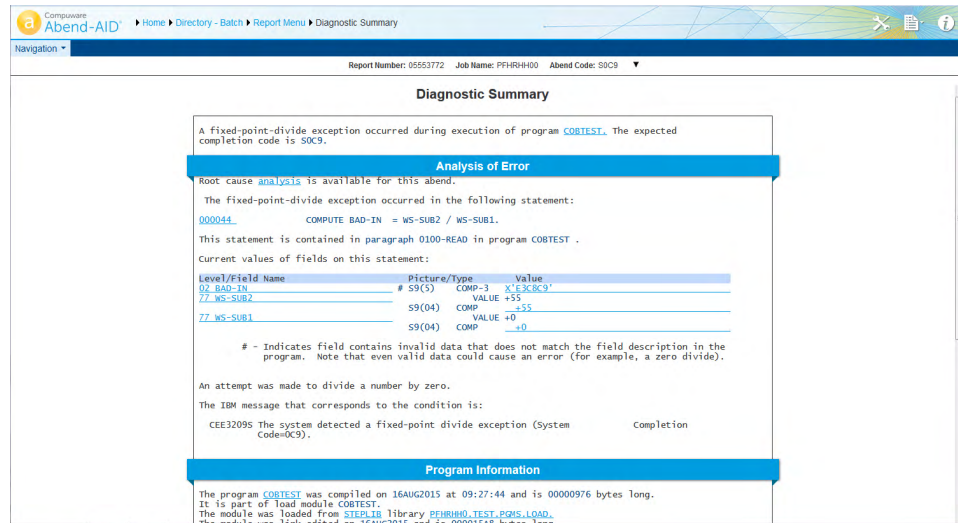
Compuware Abend-AID

Home ▸ Directory - Batch ▸ Report Menu ▸ Diagnostic Summary

Navigation

Report Number: 05553772 Job Name: PFHRHH00 Abend Code: S0C9

Diagnostic Summary

A fixed-point-divide exception occurred during execution of program COBTEST. The expected completion code is S0C9.

Analysis of Error

Root cause analysis is available for this abend.

The fixed-point-divide exception occurred in the following statement:

000044 COMPUTE BAD-IN = WS-SUB2 / WS-SUB1.

This statement is contained in paragraph 0100-READ in program COBTEST .

Current values of fields on this statement:

| Level/Field Name | | Picture/Type | | Value |
|---|---|---|---|---|
| 02 BAD-IN | # | S9(5) | COMP-3 | X'E3C8C9' |
| 77 WS-SUB2 | | | VALUE | +55 |
| | | S9(04) | COMP | +55 |
| 77 WS-SUB1 | | | VALUE | +0 |
| | | S9(04) | COMP | +0 |

# - Indicates field contains invalid data that does not match the field description in the program. Note that even valid data could cause an error (for example, a zero divide).

An attempt was made to divide a number by zero.

The IBM message that corresponds to the condition is:

CEE3209S The system detected a fixed-point divide exception (System Completion Code=0C9).

Program Information

The program COBTEST was compiled on 16AUG2015 at 09:27:44 and is 00000976 bytes long.
It is part of load module COBTEST.
The module was loaded from STEPLIB library PFHRHH0.TEST.PGMS.LOAD.
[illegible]